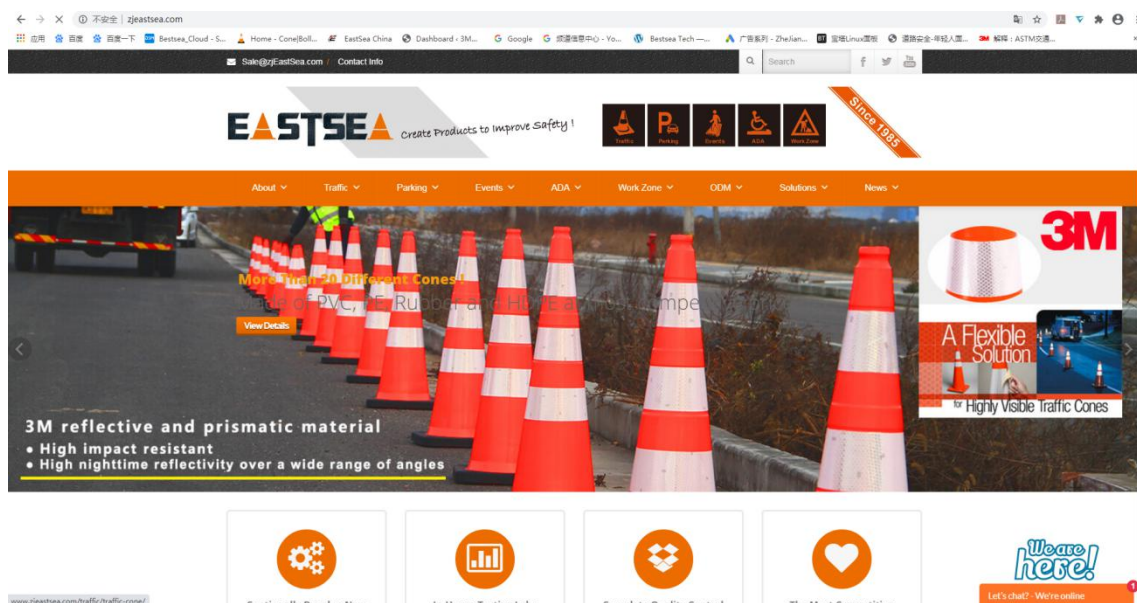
不安全 | zjeastsea.com

应用 百度 百度一下 Bestsea_Cloud - S... Home - Cone|Boll... EastSea China Dashboard - 3M... Google 频道信息中心 - Yo... Bestsea Tech —... 广告系列 - ZheJian... 宝塔Linux面板 道路安全-年轻人面... 解释：ASTM交通...

Sale@zjEastSea.com / Contact Info

Search

EASTSEA Create Products to Improve Safety !

Traffic Parking Events ADA Work Zone

Since 1985

About Traffic Parking Events ADA Work Zone ODM Solutions News

More Than 20 Different Cones !

Made of PVC, PE, Rubber and HDPE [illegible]

View Details

3M

A Flexible Solution

for Highly Visible Traffic Cones

3M reflective and prismatic material
• High impact resistant
• High nighttime reflectivity over a wide range of angles

We are here!

Let's chat? - We're online

www.zjeastsea.com/traffic/traffic-cone/

1